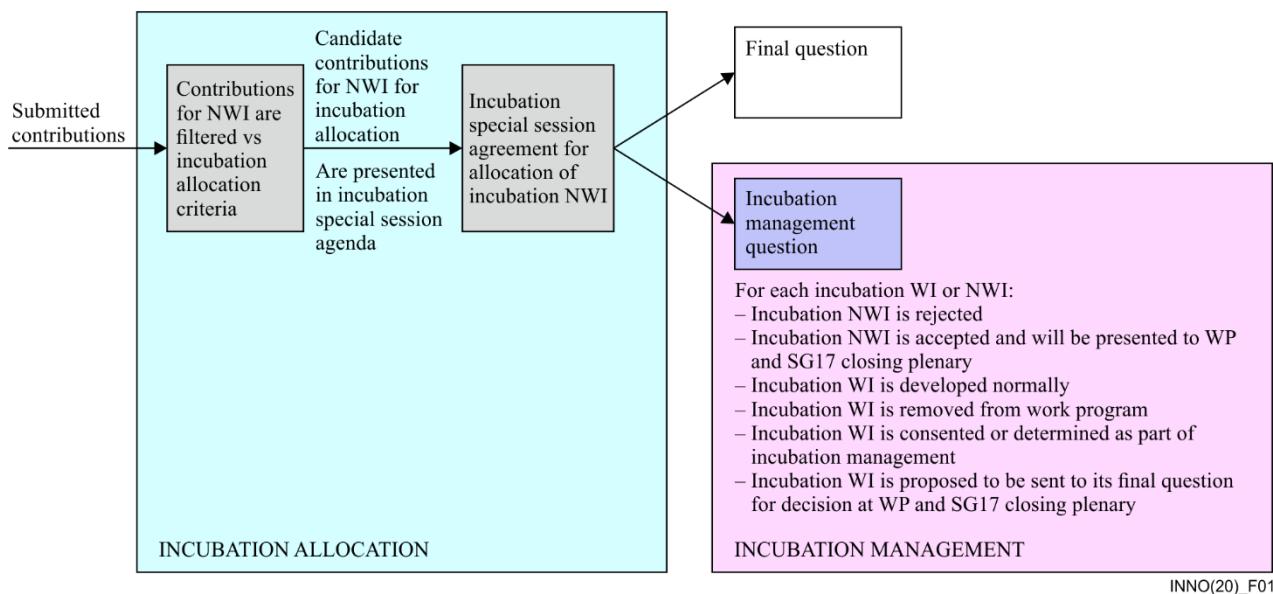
Submitted contributions

Contributions for NWI are filtered vs incubation allocation criteria

Candidate contributions for NWI for incubation allocation

Are presented in incubation special session agenda

Incubation special session agreement for allocation of incubation NWI

INCUBATION ALLOCATION

Final question

Incubation management question

For each incubation WI or NWI:
– Incubation NWI is rejected
– Incubation NWI is accepted and will be presented to WP and SG17 closing plenary
– Incubation WI is developed normally
– Incubation WI is removed from work program
– Incubation WI is consented or determined as part of incubation management
– Incubation WI is proposed to be sent to its final question for decision at WP and SG17 closing plenary

INCUBATION MANAGEMENT

INNO(20)_F01